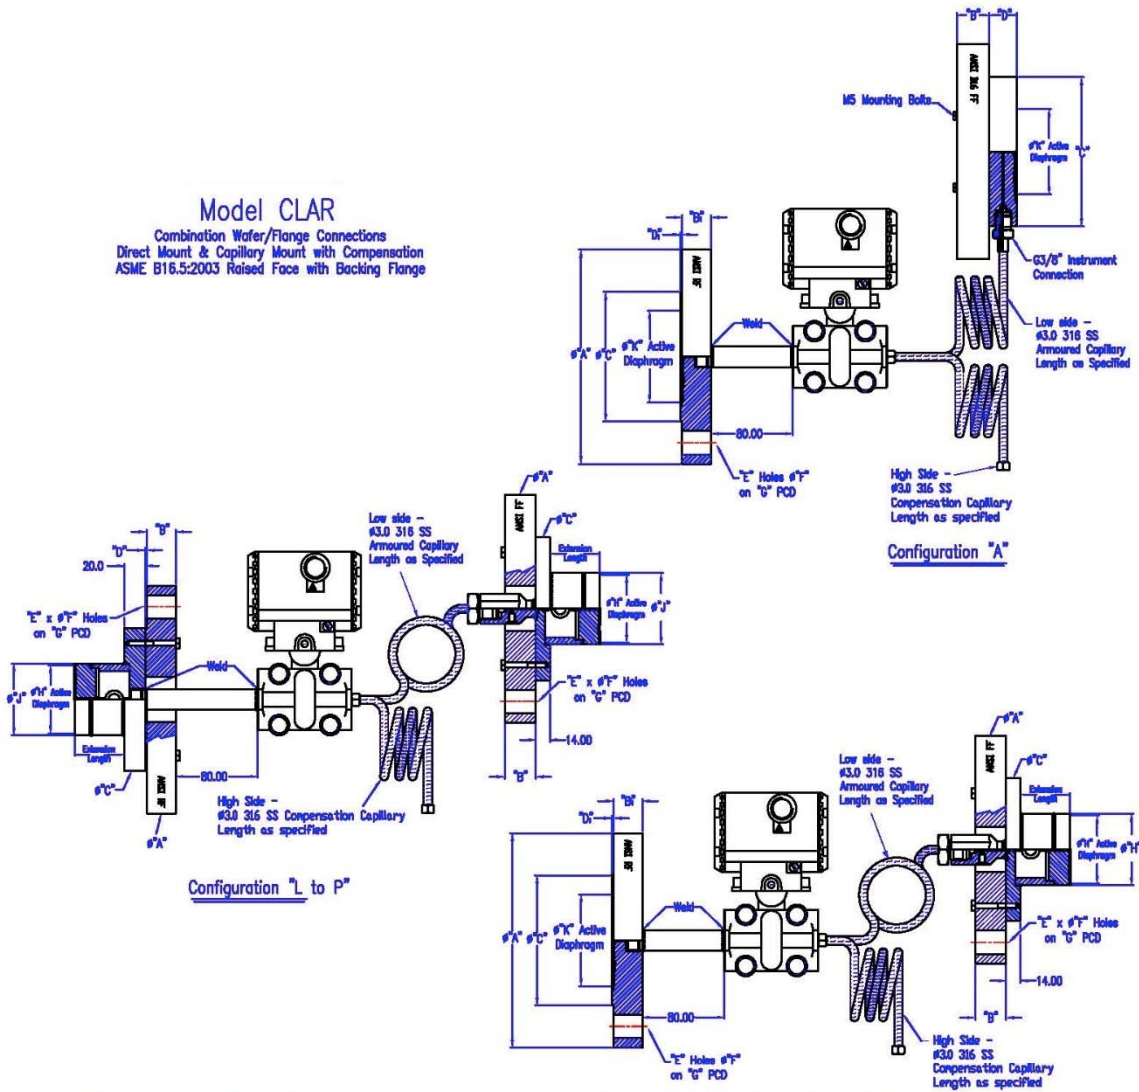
Model CLAR
Combination Wafer/Flange Connections
Direct Mount & Capillary Mount with Compensation
ASME B16.5:2003 Raised Face with Backing Flange

"B" "D"
M5 Mounting Bolts
ANSI 316 FF
ø"K" Active Diaphragm
"C"
G3/8" Instrument Connection
"D" "B"
ANSI RF
ø"A" ø"C" ø"K" Active Diaphragm
Weld
Low side - ø3.0 316 SS Armoured Capillary Length as Specified
80.00
"E" Holes ø"F" on "G" PCD
High Side - ø3.0 316 SS Compensation Capillary Length as specified
Configuration "A"

"D" "B"
20.0
"E" x ø"F" Holes on "G" PCD
ø"J" ø"H" Active Diaphragm
Extension Length
ø"C"
Weld
80.00
ANSI RF
ø"A"
Low side - ø3.0 316 SS Armoured Capillary Length as Specified
High Side - ø3.0 316 SS Compensation Capillary Length as specified
ø"A"
ANSI FF
ø"C"
Extension Length
ø"H" Active Diaphragm ø"J"
"E" x ø"F" Holes on "G" PCD
14.00
"B"
Configuration "L to P"

"D" "B"
ANSI RF
ø"A" ø"C" ø"K" Active Diaphragm
Weld
80.00
"E" Holes ø"F" on "G" PCD
Low side - ø3.0 316 SS Armoured Capillary Length as Specified
ø"A"
ANSI FF
ø"C"
Extension Length
ø"H" Active Diaphragm ø"H"
"E" x ø"F" Holes on "G" PCD
14.00
"B"
High Side - ø3.0 316 SS Compensation Capillary Length as specified